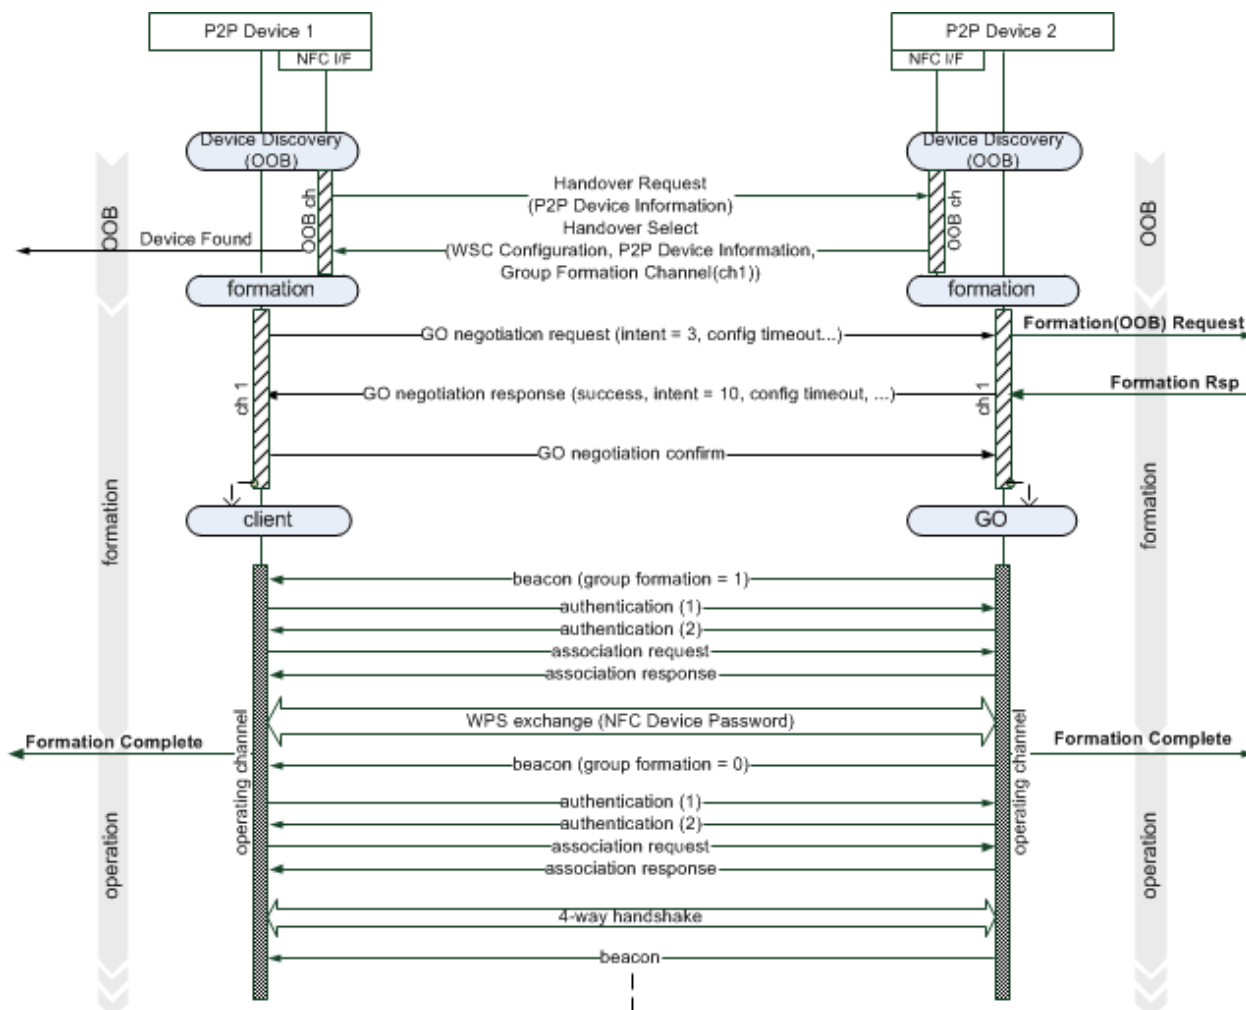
P2P Device 1
NFC I/F
P2P Device 2
NFC I/F

Device Discovery (OOB)
Device Discovery (OOB)

OOB
OOB

OOB ch
OOB ch

Handover Request
(P2P Device Information)
Handover Select
(WSC Configuration, P2P Device Information, Group Formation Channel(ch1))

Device Found

formation
formation

GO negotiation request (intent = 3, config timeout...)
Formation(OOB) Request
GO negotiation response (success, intent = 10, config timeout, ...)
Formation Rsp
GO negotiation confirm

ch 1
ch 1

formation
formation

client
GO

beacon (group formation = 1)
authentication (1)
authentication (2)
association request
association response
WPS exchange (NFC Device Password)
Formation Complete
Formation Complete
beacon (group formation = 0)
authentication (1)
authentication (2)
association request
association response
4-way handshake
beacon

operating channel
operating channel

operation
operation